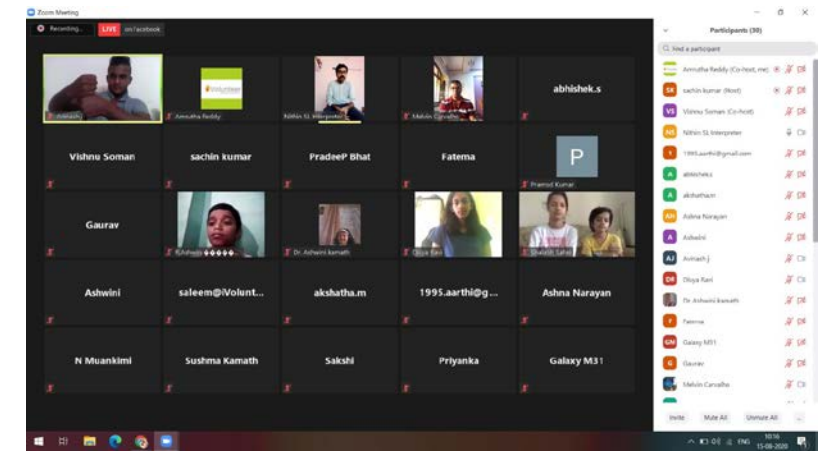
Zoom Meeting

Recording...

LIVE on Facebook

Avinash

iVolunteer

Amrutha Reddy

Nithin SL Interpreter

Melvin Carvalho

abhishek.s

Vishnu Soman

sachin kumar

PradeeP Bhat

Fatema

P

Pramod Kumar

Gaurav

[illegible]

Dr. Ashwini kamath

Divya Rani

Dhanvit Sahai

Ashwini

saleem@iVolunt...

akshatha.m

1995.aarthi@g...

Ashna Narayan

N Muankimi

Sushma Kamath

Sakshi

Priyanka

Galaxy M31

Participants (30)

Find a participant

Amrutha Reddy (Co-host, me)

sachin kumar (Host)

Vishnu Soman (Co-host)

Nithin SL Interpreter

1995.aarthi@gmail.com

abhishek.s

akshatha.m

Ashna Narayan

Ashwini

Avinash.j

Divya Rani

Dr. Ashwini kamath

Fatema

Galaxy M31

Gaurav

Melvin Carvalho

Invite

Mute All

Unmute All

...

ENG

10:16

15-08-2020